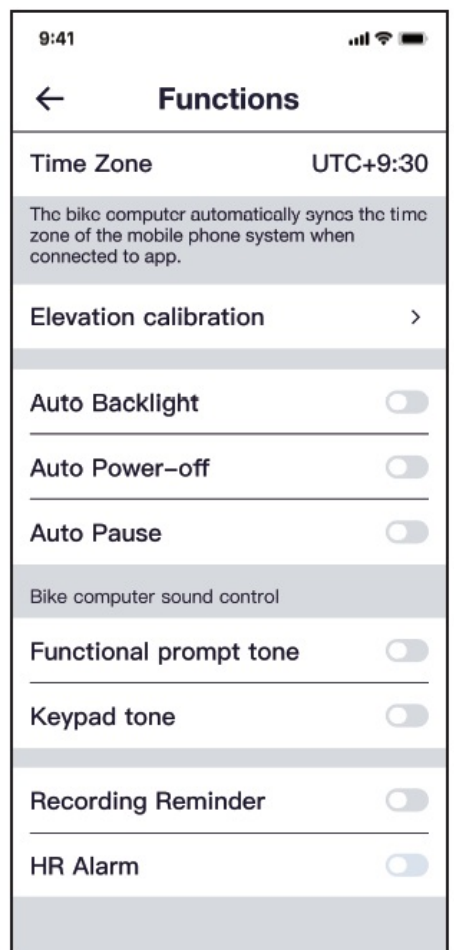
9:41

← Functions

Time Zone UTC+9:30

The bike computer automatically syncs the time zone of the mobile phone system when connected to app.

Elevation calibration >

Auto Backlight

Auto Power-off

Auto Pause

Bike computer sound control

Functional prompt tone

Keypad tone

Recording Reminder

HR Alarm